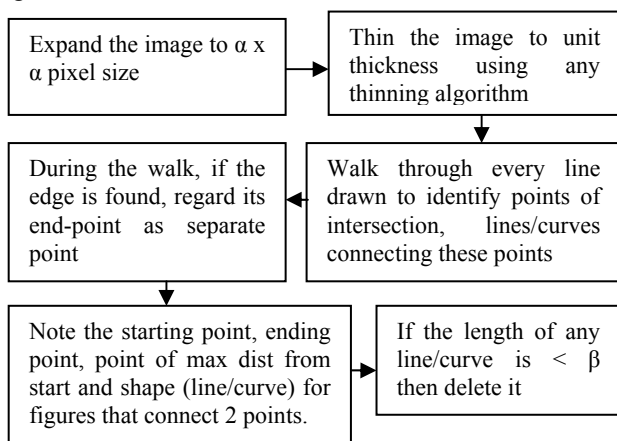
Expand the image to α x α pixel size

Thin the image to unit thickness using any thinning algorithm

Walk through every line drawn to identify points of intersection, lines/curves connecting these points

During the walk, if the edge is found, regard its end-point as separate point

Note the starting point, ending point, point of max dist from start and shape (line/curve) for figures that connect 2 points.

If the length of any line/curve is < β then delete it